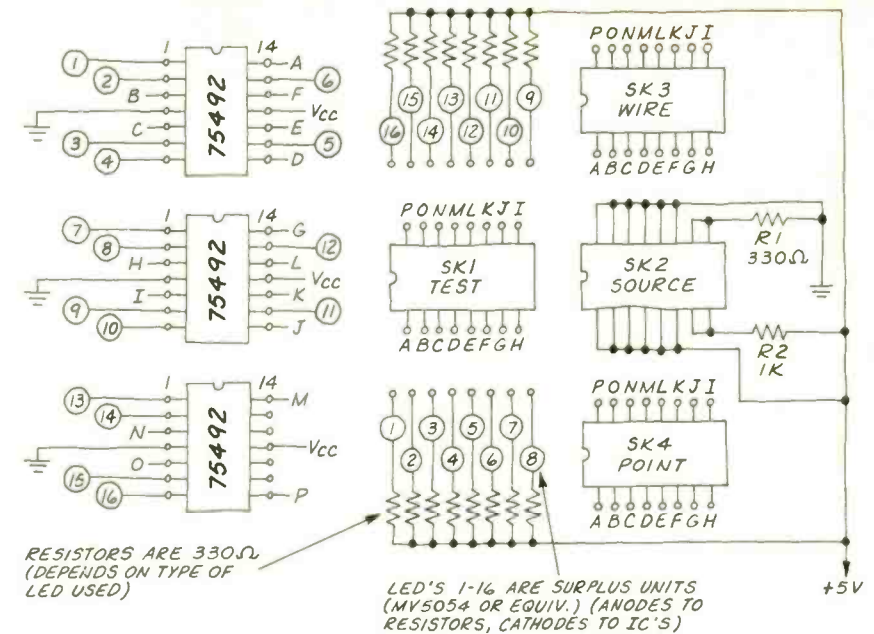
1
2
B
C
3
4
75492
14
A
6
F
Vcc
E
5
D

15
13
11
9
16
14
12
10

PONMLKJI
SK3
WIRE
ABCDEFGH

7
8
H
I
9
10
75492
14
G
12
L
Vcc
K
11
J

PONMLKJI
SK1
TEST
ABCDEFGH

SK2
SOURCE
R1
330Ω
R2
1K

13
14
N
O
15
16
75492
14
M
Vcc
P

1
3
5
7
2
4
6
8

PONMLKJI
SK4
POINT
ABCDEFGH

RESISTORS ARE 330Ω (DEPENDS ON TYPE OF LED USED)

LED'S 1-16 ARE SURPLUS UNITS (MV5054 OR EQUIV.) (ANODES TO RESISTORS, CATHODES TO IC'S)

+5V